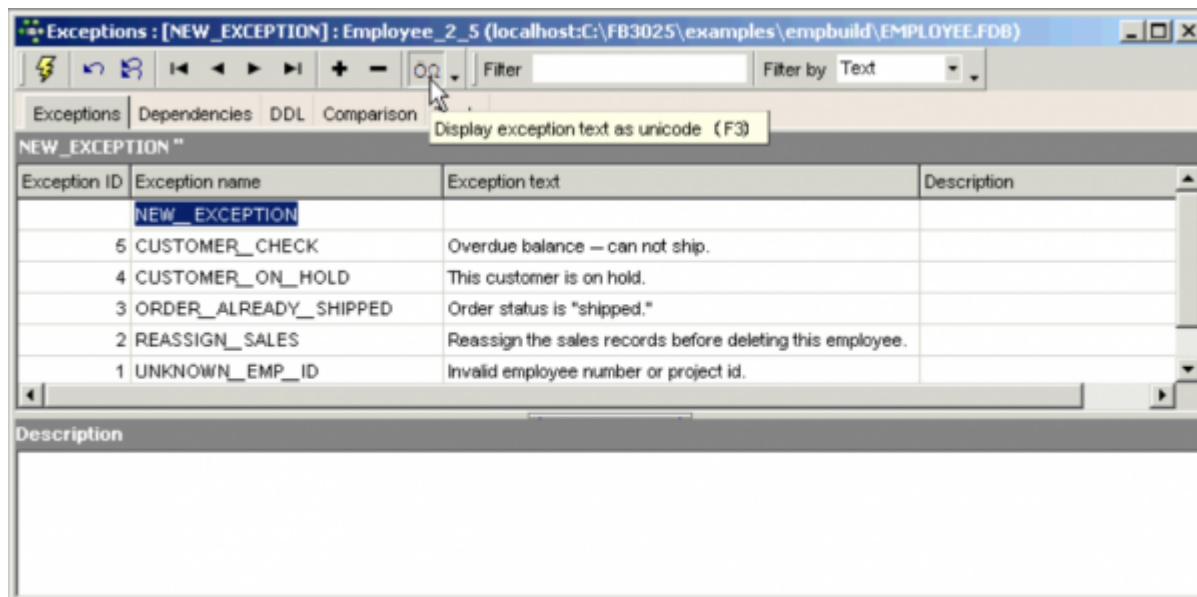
Exceptions : [NEW_EXCEPTION] : Employee_2_5 (localhost:C:\FB3025\examples\empbuild\EMPLOYEE.FDB)

Filter

Filter by Text

Exceptions Dependencies DDL Comparison

Display exception text as unicode (F3)

NEW_EXCEPTION "

| Exception ID | Exception name | Exception text | Description |
|---|---|---|---|
| | NEW_EXCEPTION | | |
| 5 | CUSTOMER_CHECK | Overdue balance -- can not ship. | |
| 4 | CUSTOMER_ON_HOLD | This customer is on hold. | |
| 3 | ORDER_ALREADY_SHIPPED | Order status is "shipped." | |
| 2 | REASSIGN_SALES | Reassign the sales records before deleting this employee. | |
| 1 | UNKNOWN_EMP_ID | Invalid employee number or project id. | |

Description